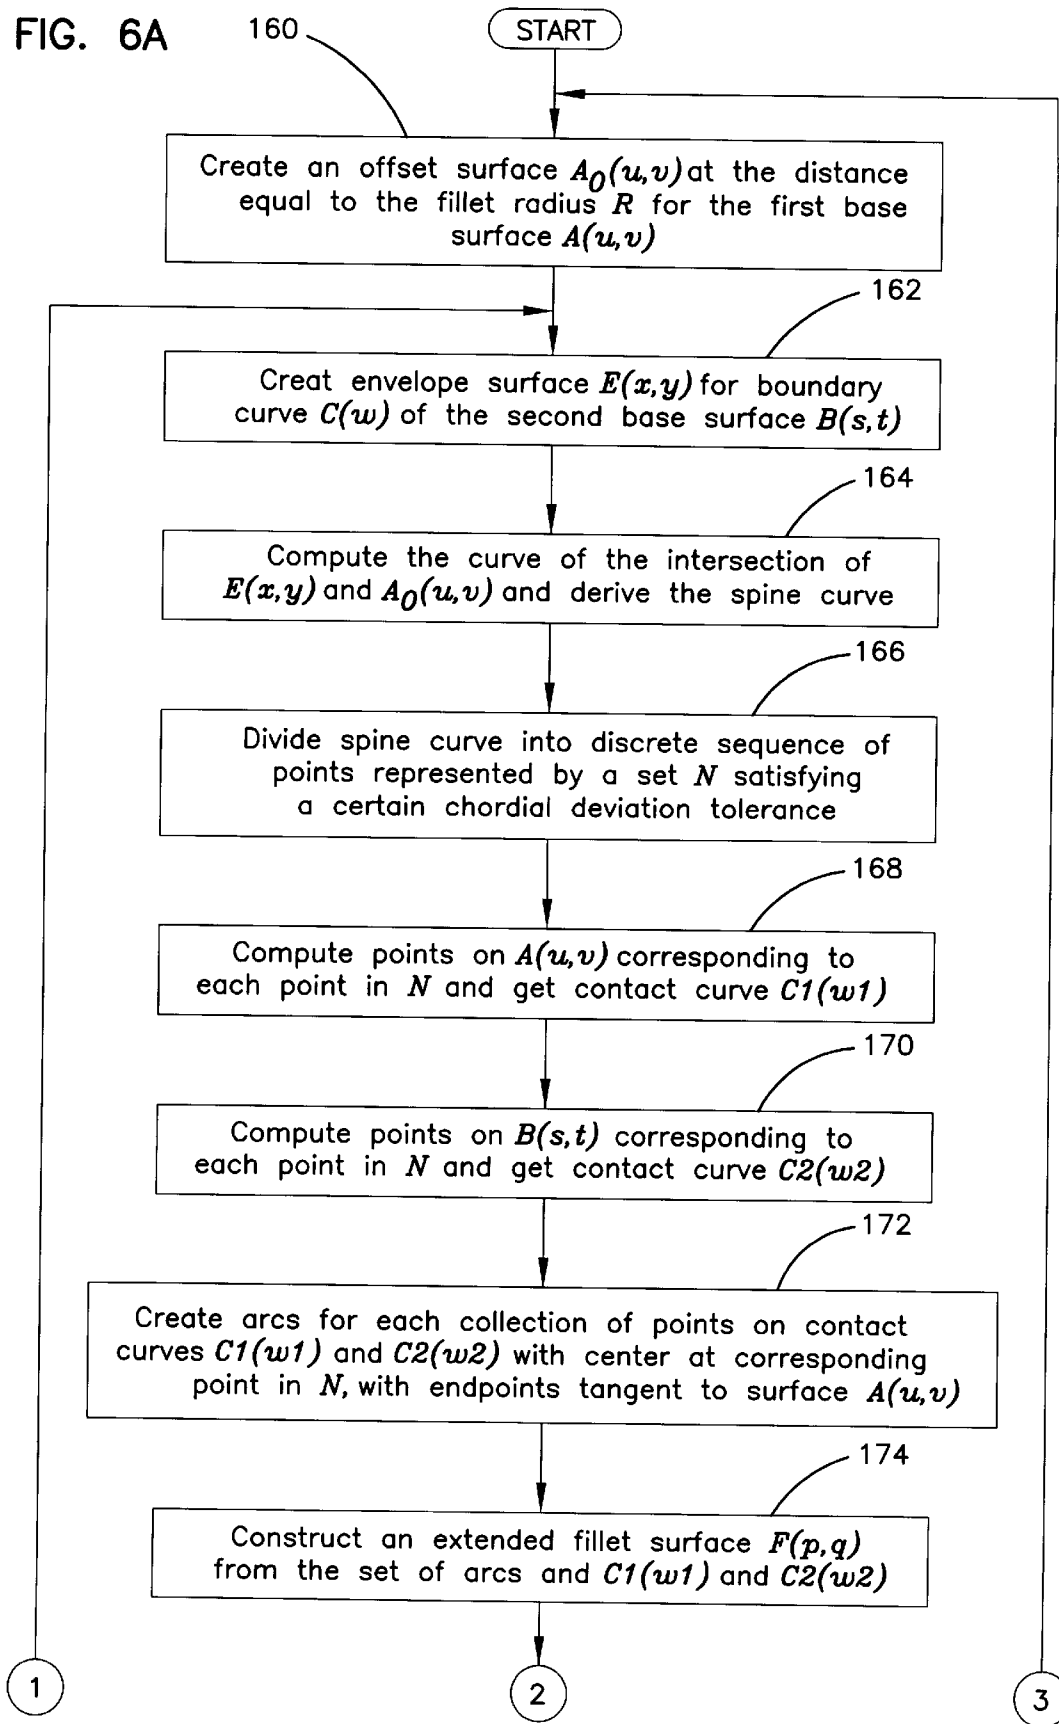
FIG. 6A

160

START

Create an offset surface $A_0(u,v)$ at the distance equal to the fillet radius $R$ for the first base surface $A(u,v)$

162

Creat envelope surface $E(x,y)$ for boundary curve $C(w)$ of the second base surface $B(s,t)$

164

Compute the curve of the intersection of $E(x,y)$ and $A_0(u,v)$ and derive the spine curve

166

Divide spine curve into discrete sequence of points represented by a set $N$ satisfying a certain chordial deviation tolerance

168

Compute points on $A(u,v)$ corresponding to each point in $N$ and get contact curve $C1(w1)$

170

Compute points on $B(s,t)$ corresponding to each point in $N$ and get contact curve $C2(w2)$

172

Create arcs for each collection of points on contact curves $C1(w1)$ and $C2(w2)$ with center at corresponding point in $N$, with endpoints tangent to surface $A(u,v)$

174

Construct an extended fillet surface $F(p,q)$ from the set of arcs and $C1(w1)$ and $C2(w2)$

1

2

3